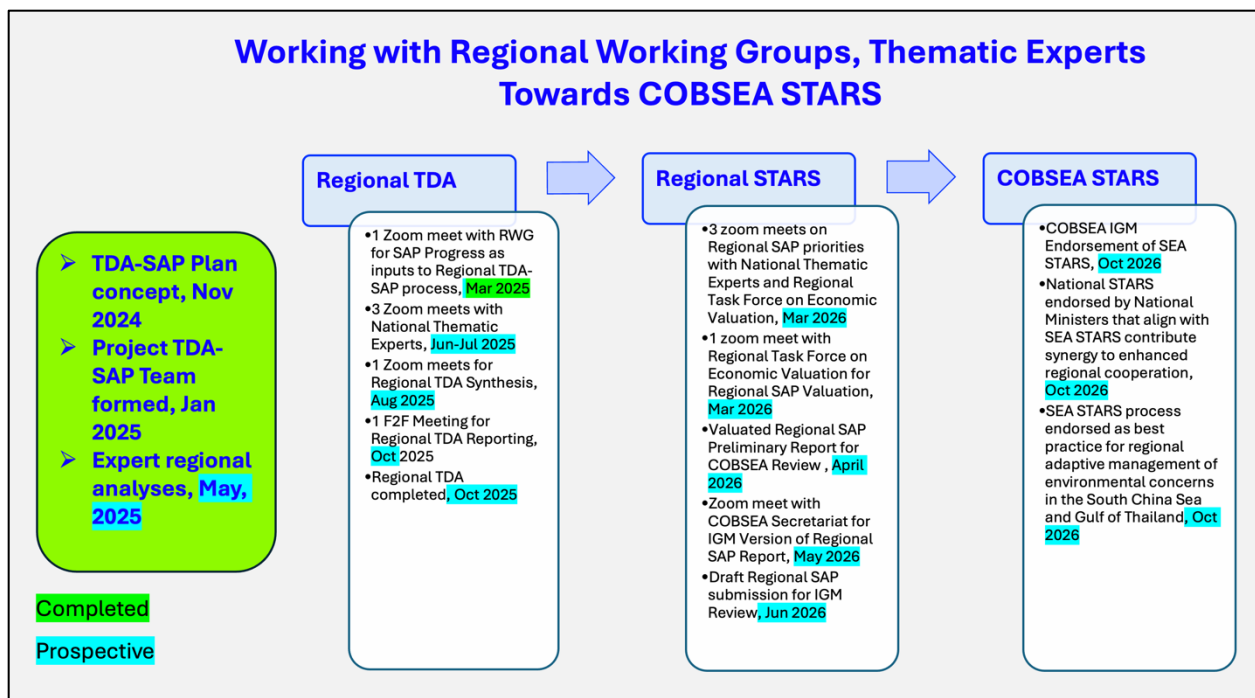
Working with Regional Working Groups, Thematic Experts Towards COBSEA STARS

TDA-SAP Plan concept, Nov 2024
Project TDA-SAP Team formed, Jan 2025
Expert regional analyses, May, 2025

Completed

Prospective

Regional TDA

•1 Zoom meet with RWG for SAP Progress as inputs to Regional TDA-SAP process, Mar 2025
•3 Zoom meets with National Thematic Experts, Jun-Jul 2025
•1 Zoom meets for Regional TDA Synthesis, Aug 2025
•1 F2F Meeting for Regional TDA Reporting, Oct 2025
•Regional TDA completed, Oct 2025

Regional STARS

•3 zoom meets on Regional SAP priorities with National Thematic Experts and Regional Task Force on Economic Valuation, Mar 2026
•1 zoom meet with Regional Task Force on Economic Valuation for Regional SAP Valuation, Mar 2026
•Valuated Regional SAP Preliminary Report for COBSEA Review , April 2026
•Zoom meet with COBSEA Secretariat for IGM Version of Regional SAP Report, May 2026
•Draft Regional SAP submission for IGM Review, Jun 2026

COBSEA STARS

•COBSEA IGM Endorsement of SEA STARS, Oct 2026
•National STARS endorsed by National Ministers that align with SEA STARS contribute synergy to enhanced regional cooperation, Oct 2026
•SEA STARS process endorsed as best practice for regional adaptive management of environmental concerns in the South China Sea and Gulf of Thailand, Oct 2026